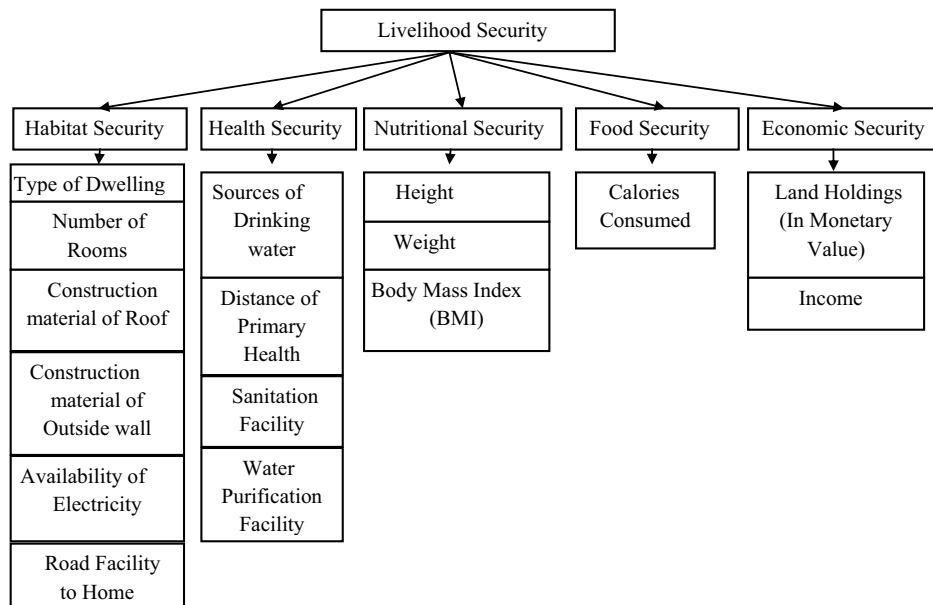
Livelihood Security

Habitat Security
Type of Dwelling
Number of Rooms
Construction material of Roof
Construction material of Outside wall
Availability of Electricity
Road Facility to Home

Health Security
Sources of Drinking water
Distance of Primary Health
Sanitation Facility
Water Purification Facility

Nutritional Security
Height
Weight
Body Mass Index (BMI)

Food Security
Calories Consumed

Economic Security
Land Holdings (In Monetary Value)
Income